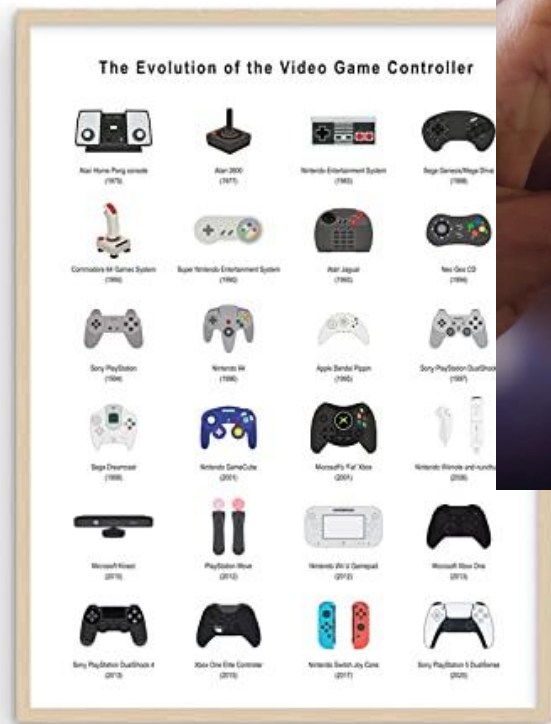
The Evolution of the Video Game Controller

Atari Home Pong console
(1975)

Atari 2600
(1977)

Nintendo Entertainment System
(1983)

Sega Genesis/Mega Drive
(1988)

Commodore 64 Games System
(1990)

Super Nintendo Entertainment System
(1990)

Atari Jaguar
(1993)

Neo Geo CD
(1994)

Sony PlayStation
(1994)

Nintendo 64
(1996)

Apple Bandai Pippin
(1995)

Sony PlayStation DualShock
(1997)

Sega Dreamcast
(1998)

Nintendo GameCube
(2001)

Microsoft's 'Fat' Xbox
(2001)

Nintendo Wiimote and nunchu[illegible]
(2006)

Microsoft Kinect
(2010)

PlayStation Move
(2010)

Nintendo Wii U Gamepad
(2012)

Microsoft Xbox One
(2013)

Sony PlayStation DualShock 4
(2013)

Xbox One Elite Controller
(2015)

Nintendo Switch Joy-Cons
(2017)

Sony PlayStation 5 DualSense
(2020)